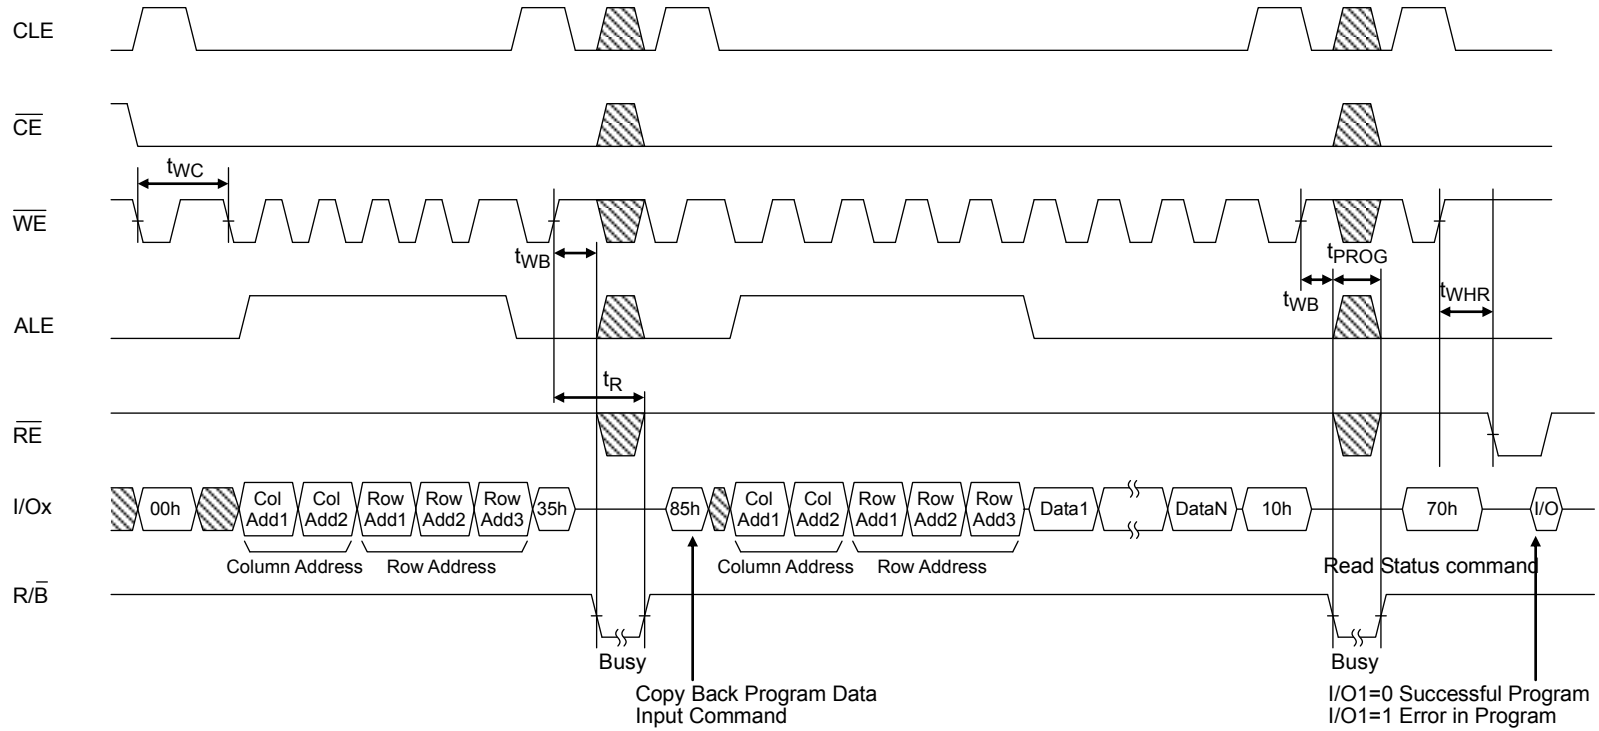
CLE

$\overline{CE}$

$t_{WC}$

$\overline{WE}$

$t_{WB}$

$t_{PROG}$

$t_{WB}$

$t_{WHR}$

ALE

$t_R$

$\overline{RE}$

I/Ox

00h

Col Add1

Col Add2

Row Add1

Row Add2

Row Add3

35h

85h

Col Add1

Col Add2

Row Add1

Row Add2

Row Add3

Data1

DataN

10h

70h

I/O

Column Address

Row Address

Column Address

Row Address

Read Status command

R/$\overline{B}$

Busy

Busy

Copy Back Program Data Input Command

I/O1=0 Successful Program
I/O1=1 Error in Program